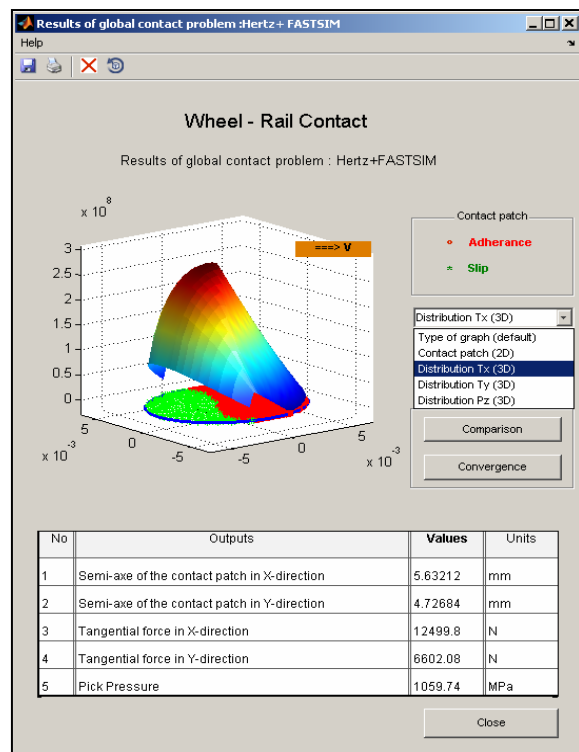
Results of global contact problem :Hertz+ FASTSIM

Help

Wheel - Rail Contact

Results of global contact problem : Hertz+FASTSIM

$x 10^{8}$

3
2.5
2
1.5
1
0.5
0

===> V

5
0
-5
$x 10^{-3}$

-5
0
5
$x 10^{-3}$

Contact patch

Adherance

Slip

Distribution Tx (3D)

Type of graph (default)
Contact patch (2D)
Distribution Tx (3D)
Distribution Ty (3D)
Distribution Pz (3D)

Comparison

Convergence

| No | Outputs | Values | Units |
|---|---|---|---|
| 1 | Semi-axe of the contact patch in X-direction | 5.63212 | mm |
| 2 | Semi-axe of the contact patch in Y-direction | 4.72684 | mm |
| 3 | Tangential force in X-direction | 12499.8 | N |
| 4 | Tangential force in Y-direction | 6602.08 | N |
| 5 | Pick Pressure | 1059.74 | MPa |

Close